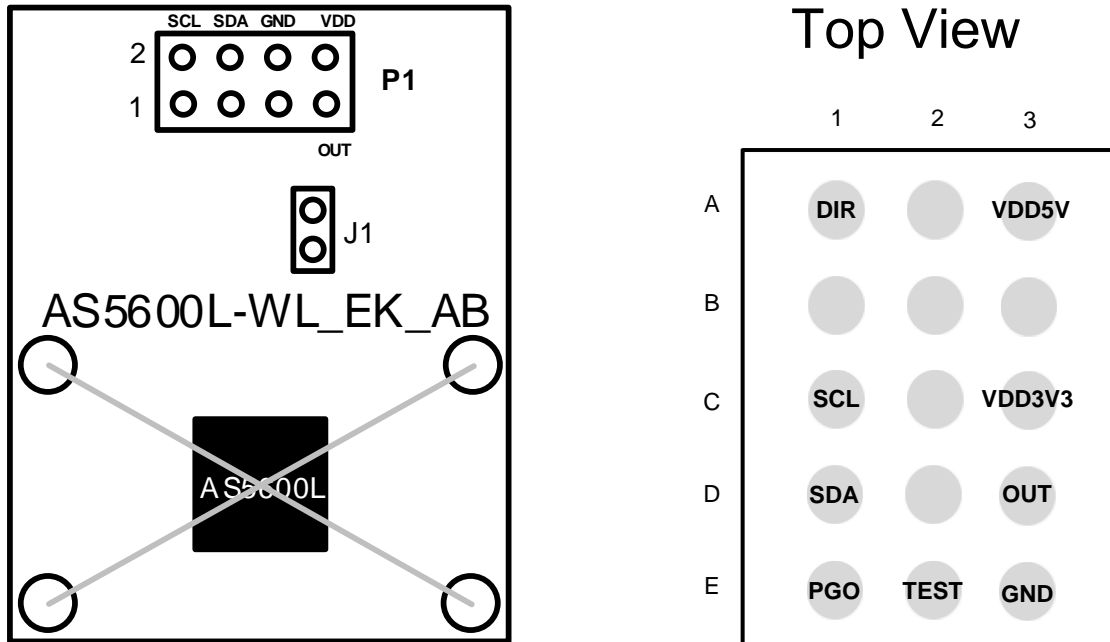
SCL SDA GND VDD

2

1

P1

OUT

J1

AS5600L-WL_EK_AB

AS5600L

Top View

| | 1 | 2 | 3 |
|---|---|---|---|
| A | DIR | | VDD5V |
| B | | | |
| C | SCL | | VDD3V3 |
| D | SDA | | OUT |
| E | PGO | TEST | GND |